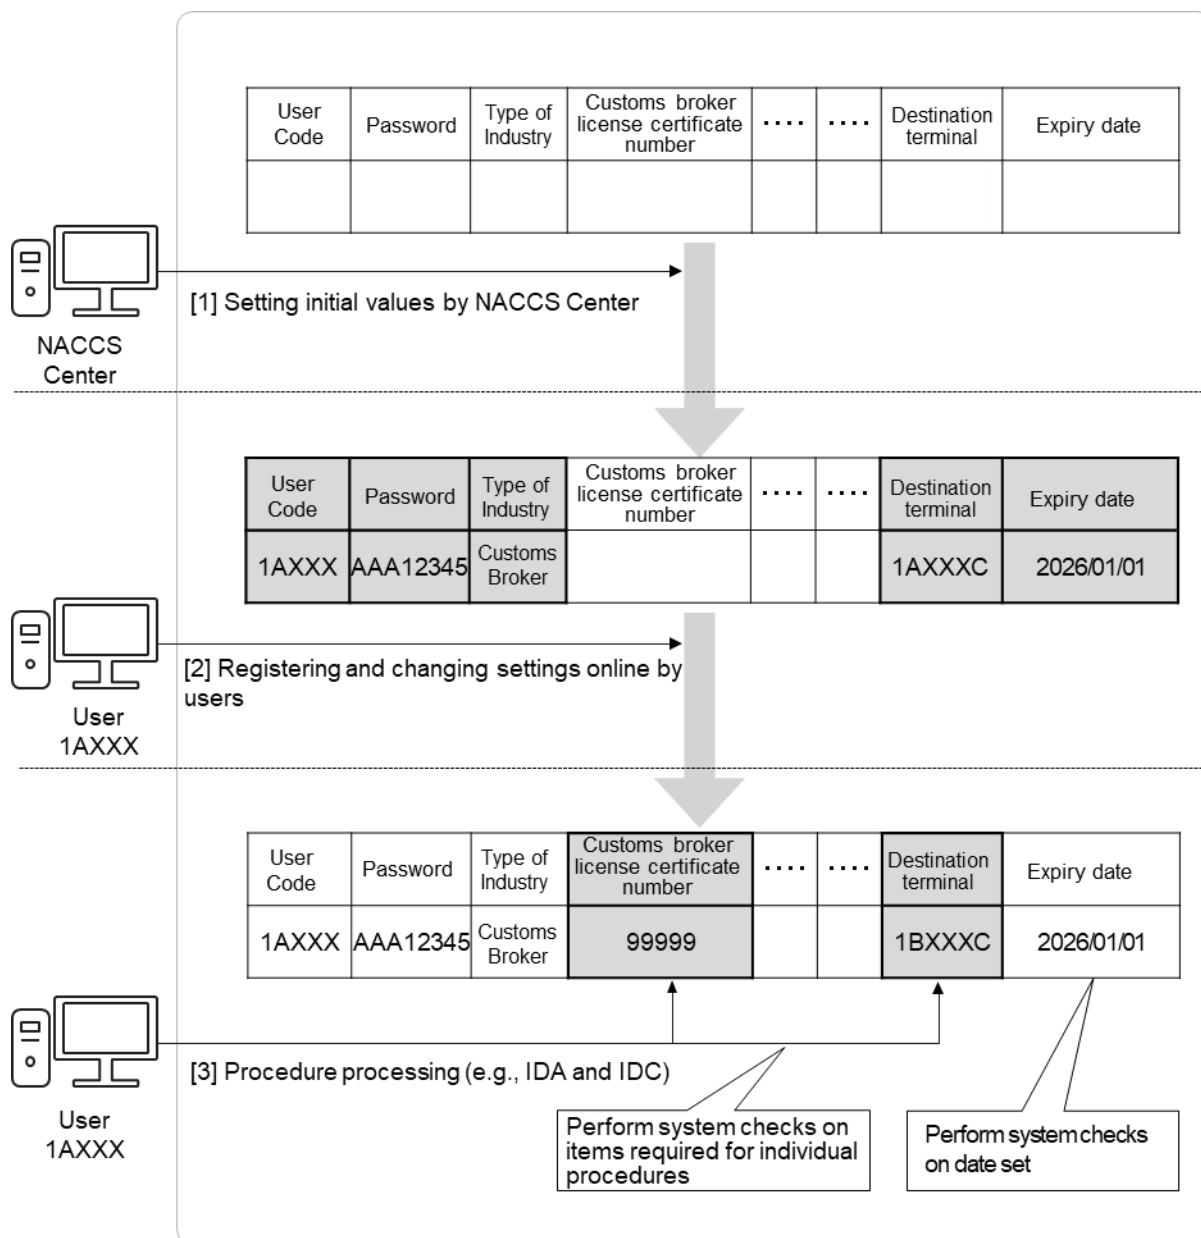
| User Code | Password | Type of Industry | Customs broker license certificate number | .... | .... | Destination terminal | Expiry date |
|---|---|---|---|---|---|---|---|
| | | | | | | | |

NACCS Center

[1] Setting initial values by NACCS Center

| User Code | Password | Type of Industry | Customs broker license certificate number | .... | .... | Destination terminal | Expiry date |
|---|---|---|---|---|---|---|---|
| 1AXXX | AAA12345 | Customs Broker | | | | 1AXXXC | 2026/01/01 |

User 1AXXX

[2] Registering and changing settings online by users

| User Code | Password | Type of Industry | Customs broker license certificate number | .... | .... | Destination terminal | Expiry date |
|---|---|---|---|---|---|---|---|
| 1AXXX | AAA12345 | Customs Broker | 99999 | | | 1BXXXC | 2026/01/01 |

User 1AXXX

[3] Procedure processing (e.g., IDA and IDC)

Perform system checks on items required for individual procedures

Perform system checks on date set